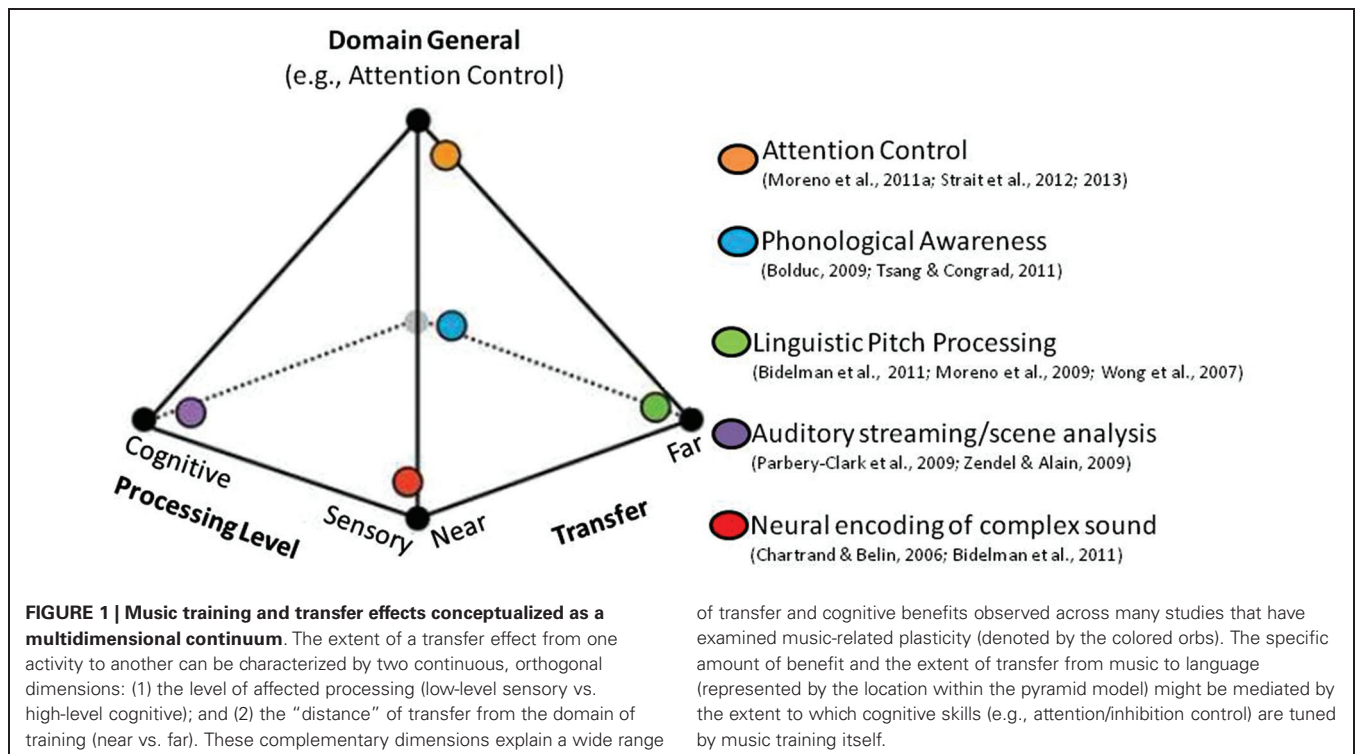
Domain General
(e.g., Attention Control)

Cognitive
Processing Level
Sensory
Near
Transfer
Far

Attention Control
(Moreno et al., 2011a; Strait et al., 2012; 2013)

Phonological Awareness
(Bolduc, 2009; Tsang & Congrad, 2011)

Linguistic Pitch Processing
(Bidelman et al., 2011; Moreno et al., 2009; Wong et al., 2007)

Auditory streaming/scene analysis
(Parbery-Clark et al., 2009; Zendel & Alain, 2009)

Neural encoding of complex sound
(Chartrand & Belin, 2006; Bidelman et al., 2011)

**FIGURE 1 | Music training and transfer effects conceptualized as a multidimensional continuum**. The extent of a transfer effect from one activity to another can be characterized by two continuous, orthogonal dimensions: (1) the level of affected processing (low-level sensory vs. high-level cognitive); and (2) the "distance" of transfer from the domain of training (near vs. far). These complementary dimensions explain a wide range of transfer and cognitive benefits observed across many studies that have examined music-related plasticity (denoted by the colored orbs). The specific amount of benefit and the extent of transfer from music to language (represented by the location within the pyramid model) might be mediated by the extent to which cognitive skills (e.g., attention/inhibition control) are tuned by music training itself.